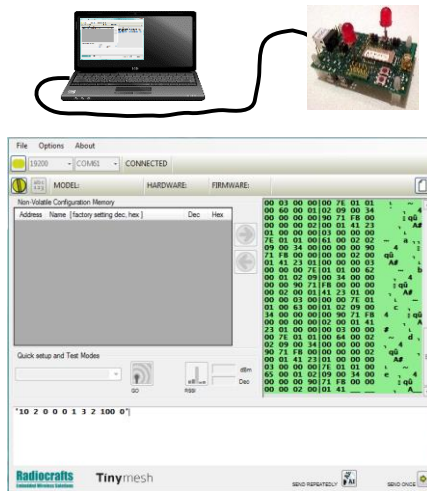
File Options About

19200 COM01 CONNECTED

MODEL: HARDWARE: FIRMWARE:

Non-Volatile Configuration Memory

Address Name [factory setting dec, hex] Dec Hex

00 03 00 00 00 7E 01 01
00 60 00 01 02 09 00 34
00 00 00 90 71 F8 00
00 02 00 01 00 41 23
01 00 00 00 03 00 00
7E 01 01 00 61 00 02 02
09 00 34 00 00 00 00 90
71 F8 00 00 00 02 00
01 41 23 01 00 00 00 03
00 00 00 7E 01 01 00 62
00 01 02 09 00 34 00 00
00 00 90 71 F8 00 00 00
00 02 00 01 41 23 01 00
00 00 03 00 00 00 7E 01
01 00 63 00 01 02 09 00
34 00 00 00 00 90 71 F8
00 00 00 00 02 00 01 41
23 01 00 00 00 03 00 00
00 7E 01 01 00 64 00 02
02 09 00 34 00 00 00 00
90 71 F8 00 00 00 00 02
00 01 41 23 01 00 00 00
03 00 00 00 7E 01 01 00
65 00 01 02 09 00 34 00
00 00 00 90 71 F8 00 00
00 00 02 00 01 41

Quick setup and Test Modes

GO RSSI dBm Dec

'10 2 0 0 0 1 3 2 100 0'

Radiocrafts Tinymesh SEND REPEATEDLY SEND ONCE